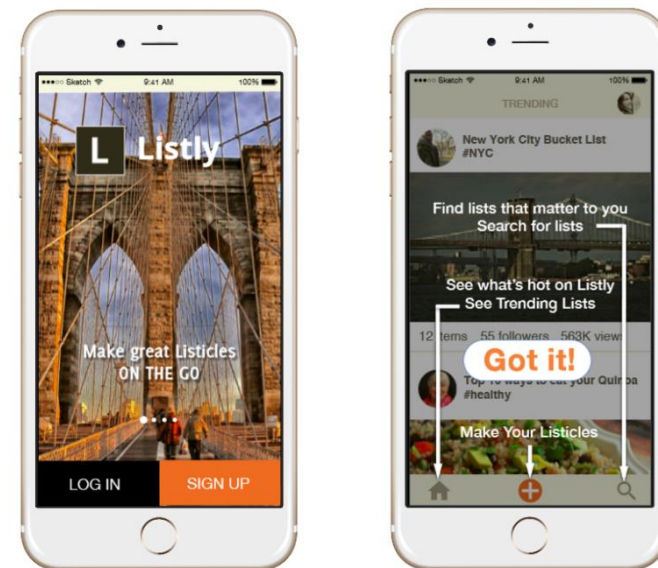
●●●○○ Sketch 9:41 AM 100%

L Listly

Make great Listicles ON THE GO

LOG IN

SIGN UP

●●●○○ Sketch 9:41 AM 100%

TRENDING

New York City Bucket List #NYC

Find lists that matter to you
Search for lists

See what's hot on Listly
See Trending Lists

12 items 55 followers 563K views

Got it!

Top 10 ways to eat your Quinoa #healthy

Make Your Listicles